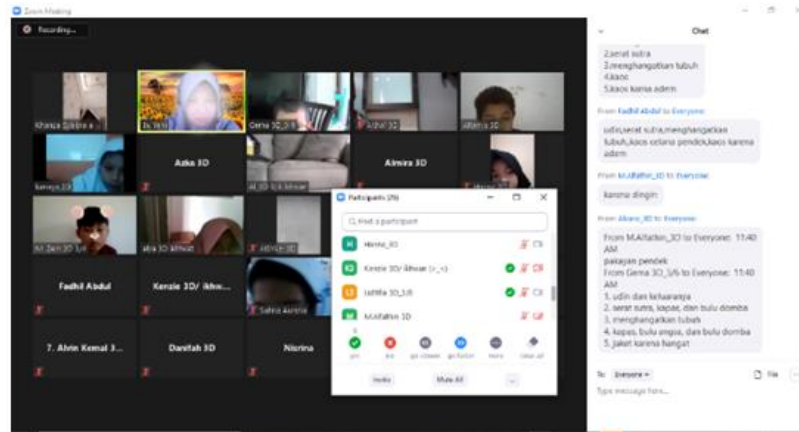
Zoom Meeting

Recording...

Khanza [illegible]

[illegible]

Genta 3D_5/6

Azhar 3D

alfatih 3D

Kenaya 3D

Azka 3D

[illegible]

Almira 3D

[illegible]

M. Zain 3D

alfa 3D ikhwan

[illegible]

Fadhil Abdul

Kenzie 3D/ ikhw...

Salwa Aurelia

7. Alvin Kemal 3...

Danifah 3D

Nisrina

Participants (29)

Find a participant

Hanna_3D

Kenzie 3D/ ikhwan (+_+)

latifa 3D_5/6

M.Alfathin 3D

yes

no

go slower

go faster

more

clear all

Invite

Mute All

...

Chat

2.serat sutra
3.menghangatkan tubuh
4.kaos
5.kaos karna adem

From Fadhil Abdul to Everyone:

udin,serat sutra,menghangatkan tubuh,kaos celana pendek,kaos karena adem

From M.Alfathin_3D to Everyone:

karena dingin

From Alvaro_3D to Everyone:

From M.Alfathin_3D to Everyone: 11:40 AM
pakaiyan pendek
From Genta 3D_5/6 to Everyone: 11:40 AM
1. udin dan keluarganya
2. serat sutra, kapas, dan bulu domba
3. menghangatkan tubuh
4. kapas, bulu angsa, dan bulu domba
5. jaket karena hangat

To: Everyone

File

Type message here...